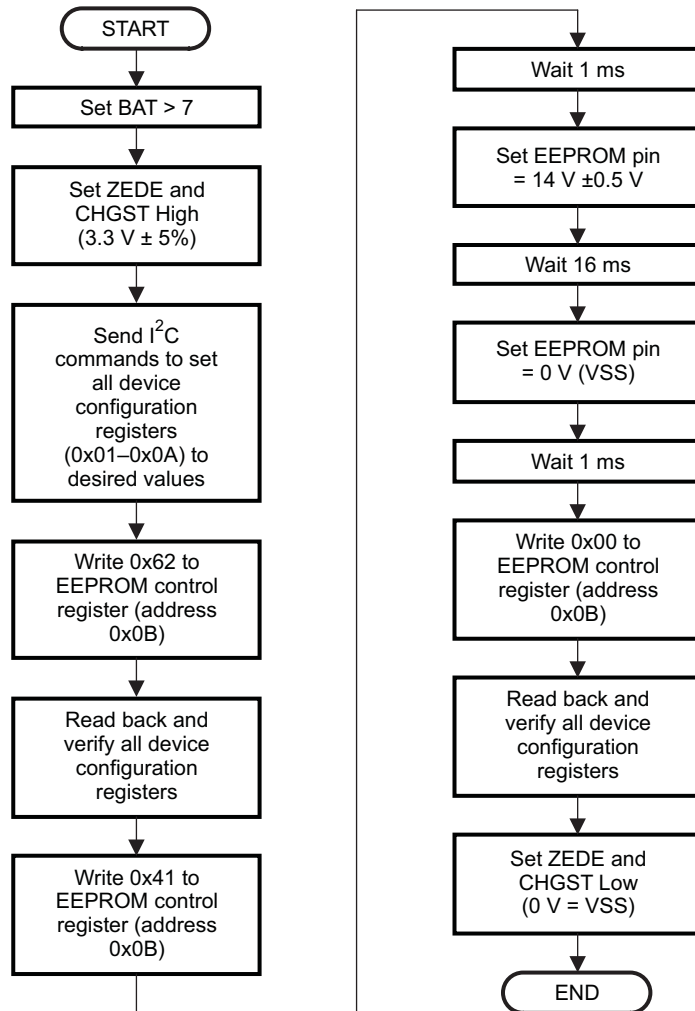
START

Set BAT > 7

Set ZEDE and CHGST High (3.3 V ± 5%)

Send $I^2C$ commands to set all device configuration registers (0x01–0x0A) to desired values

Write 0x62 to EEPROM control register (address 0x0B)

Read back and verify all device configuration registers

Write 0x41 to EEPROM control register (address 0x0B)

Wait 1 ms

Set EEPROM pin = 14 V ±0.5 V

Wait 16 ms

Set EEPROM pin = 0 V (VSS)

Wait 1 ms

Write 0x00 to EEPROM control register (address 0x0B)

Read back and verify all device configuration registers

Set ZEDE and CHGST Low (0 V = VSS)

END